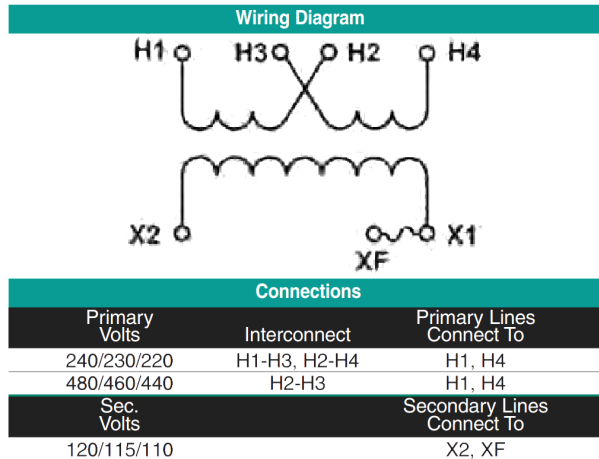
Wiring Diagram

H1 H3 H2 H4

X2 X1

XF

Connections

| Primary Volts | Interconnect | Primary Lines Connect To |
|---|---|---|
| 240/230/220 | H1-H3, H2-H4 | H1, H4 |
| 480/460/440 | H2-H3 | H1, H4 |
| Sec. Volts | | Secondary Lines Connect To |
| 120/115/110 | | X2, XF |